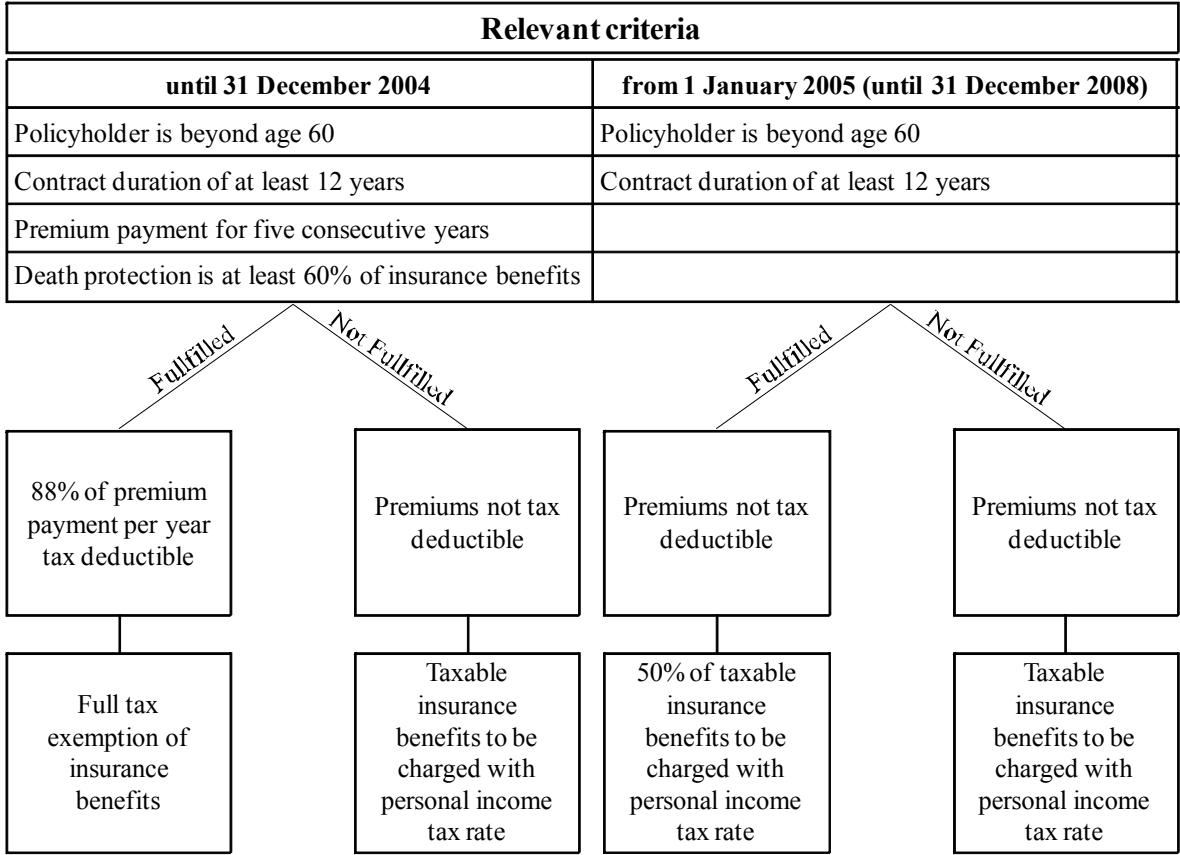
**Relevant criteria**

| until 31 December 2004 | from 1 January 2005 (until 31 December 2008) |
|---|---|
| Policyholder is beyond age 60 | Policyholder is beyond age 60 |
| Contract duration of at least 12 years | Contract duration of at least 12 years |
| Premium payment for five consecutive years | |
| Death protection is at least 60% of insurance benefits | |

Fullfilled

Not Fullfilled

Fullfilled

Not Fullfilled

88% of premium payment per year tax deductible

Premiums not tax deductible

Premiums not tax deductible

Premiums not tax deductible

Full tax exemption of insurance benefits

Taxable insurance benefits to be charged with personal income tax rate

50% of taxable insurance benefits to be charged with personal income tax rate

Taxable insurance benefits to be charged with personal income tax rate